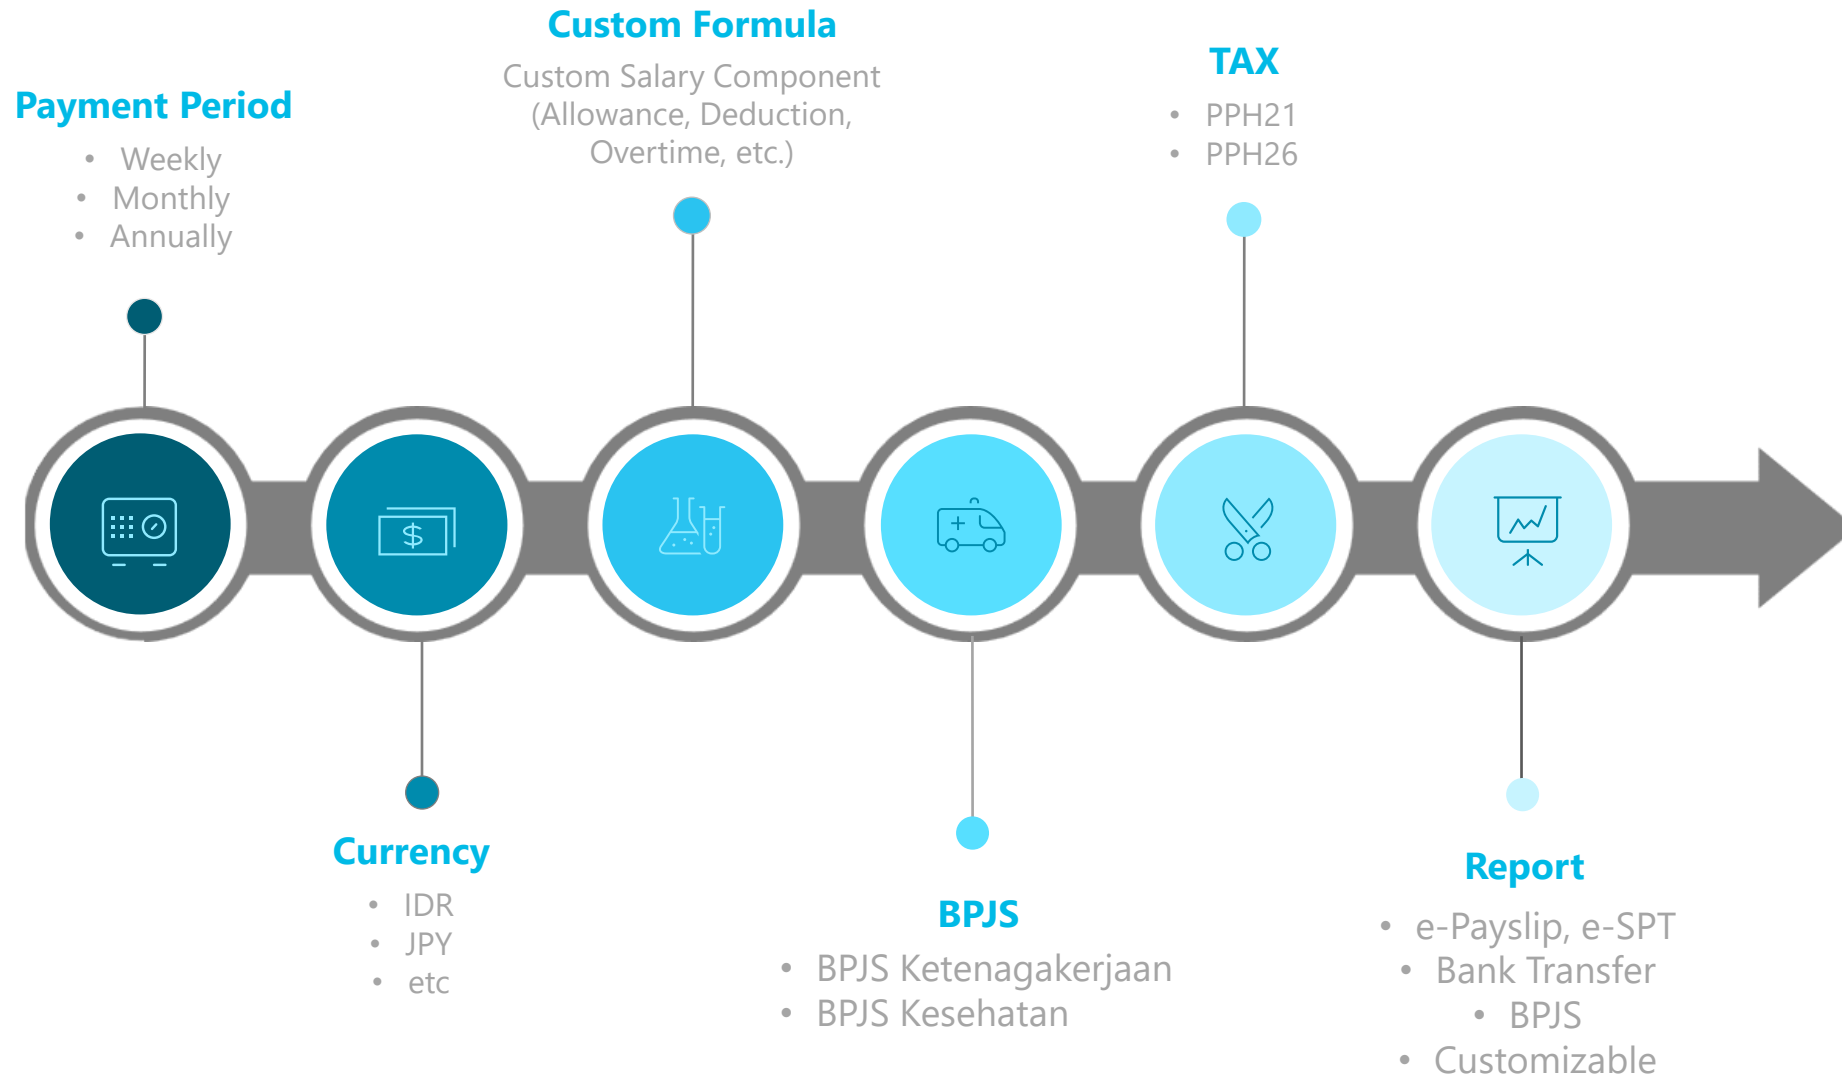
Payment Period
- Weekly
- Monthly
- Annually

Custom Formula
Custom Salary Component (Allowance, Deduction, Overtime, etc.)

TAX
- PPH21
- PPH26

$

Currency
- IDR
- JPY
- etc

BPJS
- BPJS Ketenagakerjaan
- BPJS Kesehatan

Report
- e-Payslip, e-SPT
- Bank Transfer
- BPJS
- Customizable